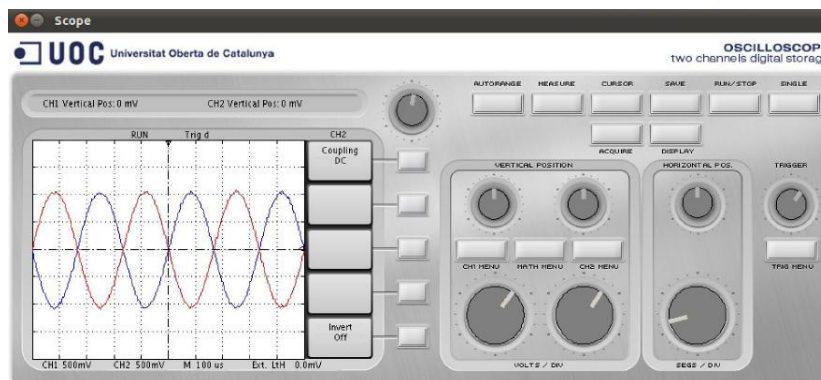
Scope

UOC Universitat Oberta de Catalunya

OSCILLOSCOP
two channels digital storag

CH1 Vertical Pos: 0 mV CH2 Vertical Pos: 0 mV

RUN Trig d CH2

Coupling DC

Invert Off

CH1 500mV CH2 500mV M 100 us Ext. LtH 0.0mV

AUTORANGE MEASURE CURSOR SAVE RUN/STOP SINGLE

ACQUIRE DISPLAY

VERTICAL POSITION

CH1 MENU MATH MENU CH2 MENU

VOLTS / DIV

HORIZONTAL POS.

SECS / DIV

TRIGGER

TRIG MENU